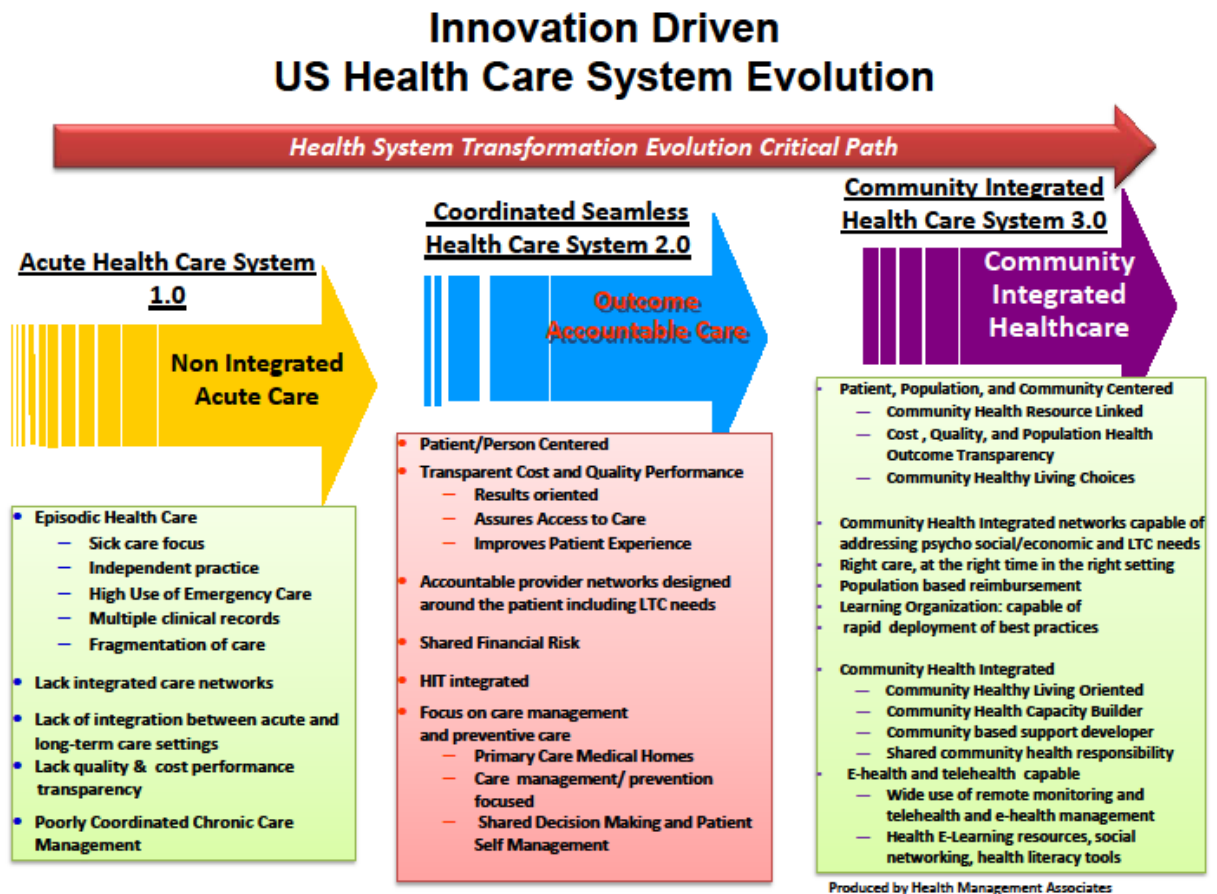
Innovation Driven
US Health Care System Evolution

Health System Transformation Evolution Critical Path

Acute Health Care System 1.0

Non Integrated Acute Care

- Episodic Health Care
  - Sick care focus
  - Independent practice
  - High Use of Emergency Care
  - Multiple clinical records
  - Fragmentation of care
- Lack integrated care networks
- Lack of integration between acute and long-term care settings
- Lack quality & cost performance transparency
- Poorly Coordinated Chronic Care Management

Coordinated Seamless Health Care System 2.0

Outcome Accountable Care

- Patient/Person Centered
- Transparent Cost and Quality Performance
  - Results oriented
  - Assures Access to Care
  - Improves Patient Experience
- Accountable provider networks designed around the patient including LTC needs
- Shared Financial Risk
- HIT integrated
- Focus on care management and preventive care
  - Primary Care Medical Homes
  - Care management/ prevention focused
  - Shared Decision Making and Patient Self Management

Community Integrated Health Care System 3.0

Community Integrated Healthcare

- Patient, Population, and Community Centered
  - Community Health Resource Linked
  - Cost , Quality, and Population Health Outcome Transparency
  - Community Healthy Living Choices
- Community Health Integrated networks capable of addressing psycho social/economic and LTC needs
- Right care, at the right time in the right setting
- Population based reimbursement
- Learning Organization: capable of rapid deployment of best practices
- Community Health Integrated
  - Community Healthy Living Oriented
  - Community Health Capacity Builder
  - Community based support developer
  - Shared community health responsibility
- E-health and telehealth capable
  - Wide use of remote monitoring and telehealth and e-health management
  - Health E-Learning resources, social networking, health literacy tools

Produced by Health Management Associates